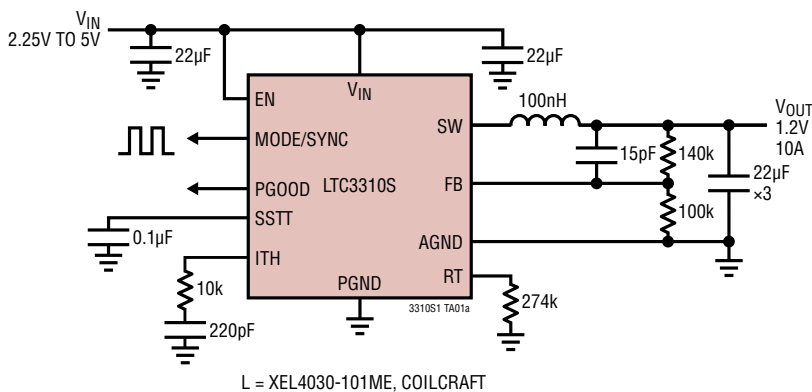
$V_{IN}$
2.25V TO 5V
22µF
22µF
EN
$V_{IN}$
100nH
$V_{OUT}$
1.2V
10A
MODE/SYNC
SW
15pF
140k
22µF
×3
PGOOD
LTC3310S
FB
SSTT
100k
0.1µF
AGND
ITH
10k
PGND
RT
3310S1 TA01a
274k
220pF
L = XEL4030-101ME, COILCRAFT